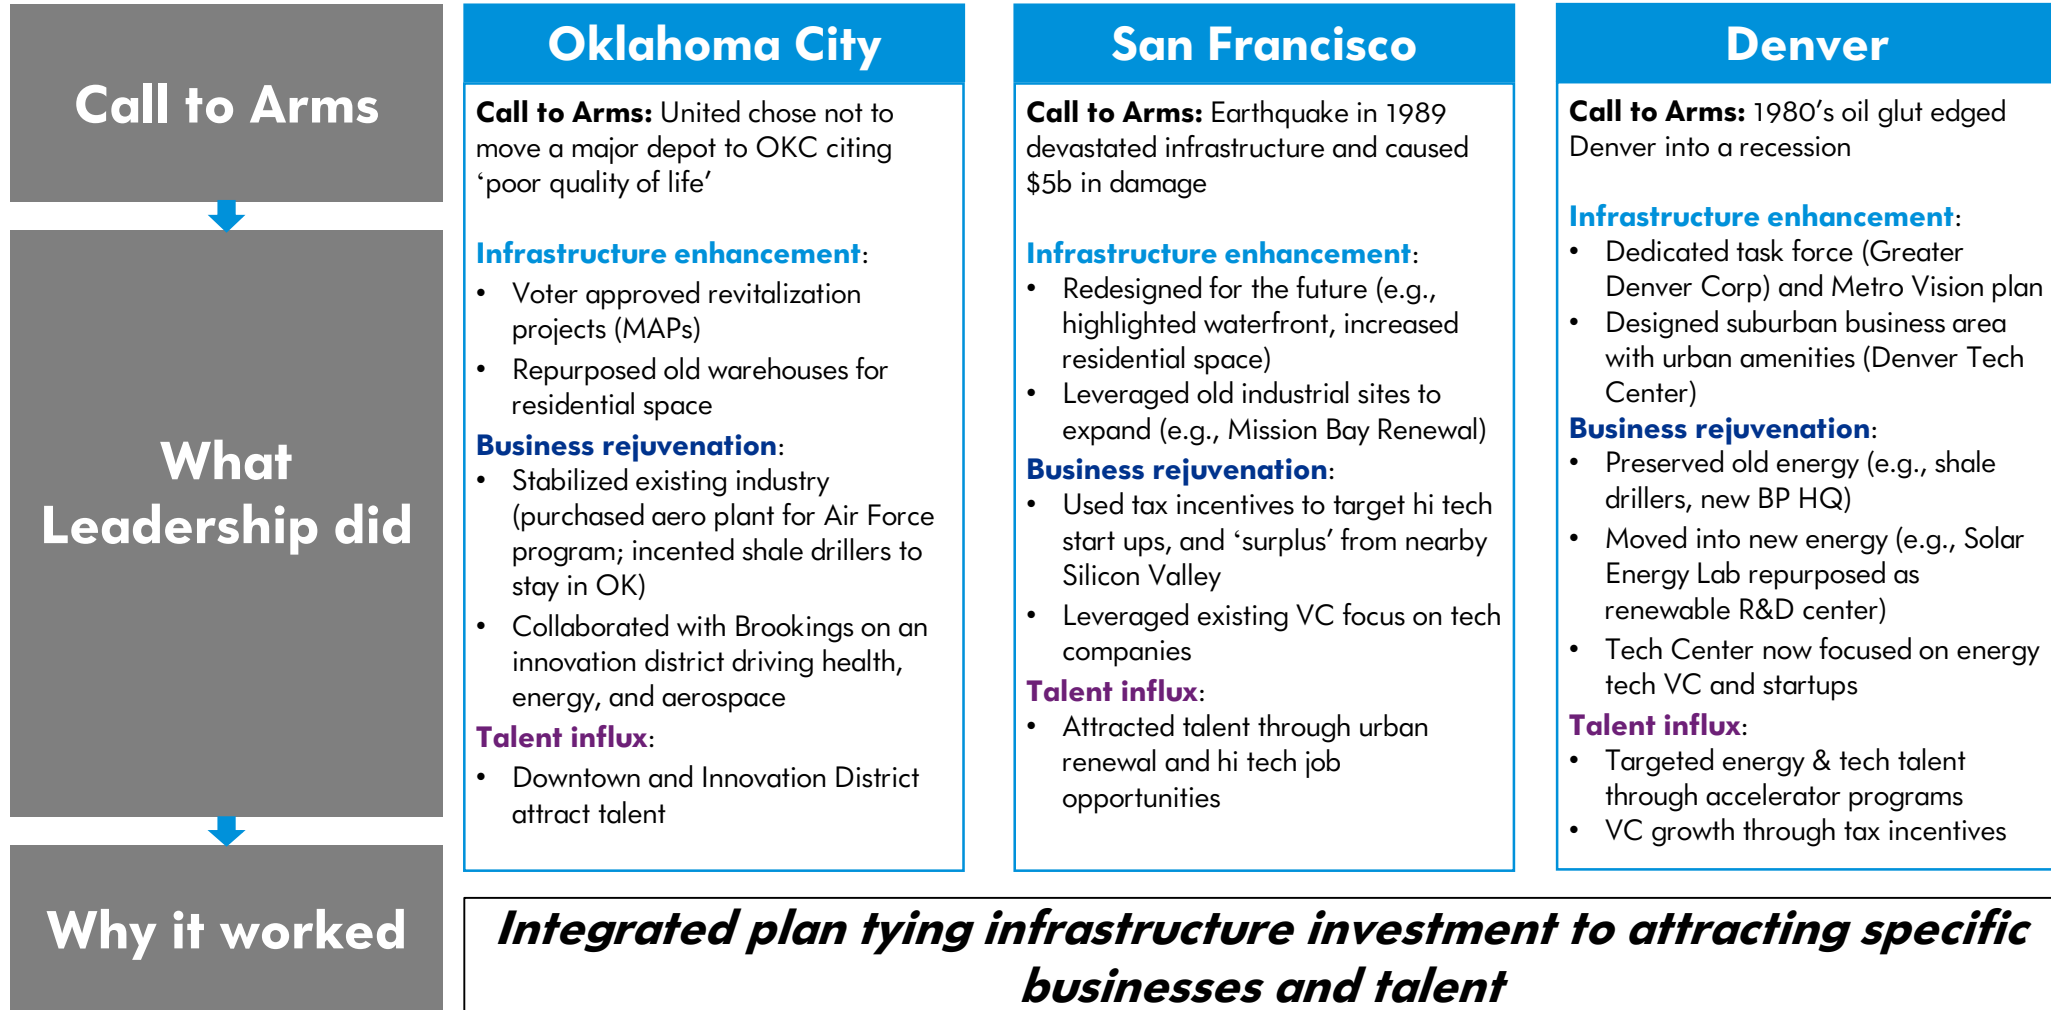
Call to Arms

What Leadership did

Why it worked

Oklahoma City

**Call to Arms:** United chose not to move a major depot to OKC citing ‘poor quality of life’

Infrastructure enhancement:
• Voter approved revitalization projects (MAPs)
• Repurposed old warehouses for residential space

Business rejuvenation:
• Stabilized existing industry (purchased aero plant for Air Force program; incented shale drillers to stay in OK)
• Collaborated with Brookings on an innovation district driving health, energy, and aerospace

Talent influx:
• Downtown and Innovation District attract talent

San Francisco

**Call to Arms:** Earthquake in 1989 devastated infrastructure and caused $5b in damage

Infrastructure enhancement:
• Redesigned for the future (e.g., highlighted waterfront, increased residential space)
• Leveraged old industrial sites to expand (e.g., Mission Bay Renewal)

Business rejuvenation:
• Used tax incentives to target hi tech start ups, and ‘surplus’ from nearby Silicon Valley
• Leveraged existing VC focus on tech companies

Talent influx:
• Attracted talent through urban renewal and hi tech job opportunities

Denver

**Call to Arms:** 1980’s oil glut edged Denver into a recession

Infrastructure enhancement:
• Dedicated task force (Greater Denver Corp) and Metro Vision plan
• Designed suburban business area with urban amenities (Denver Tech Center)

Business rejuvenation:
• Preserved old energy (e.g., shale drillers, new BP HQ)
• Moved into new energy (e.g., Solar Energy Lab repurposed as renewable R&D center)
• Tech Center now focused on energy tech VC and startups

Talent influx:
• Targeted energy & tech talent through accelerator programs
• VC growth through tax incentives

Integrated plan tying infrastructure investment to attracting specific businesses and talent